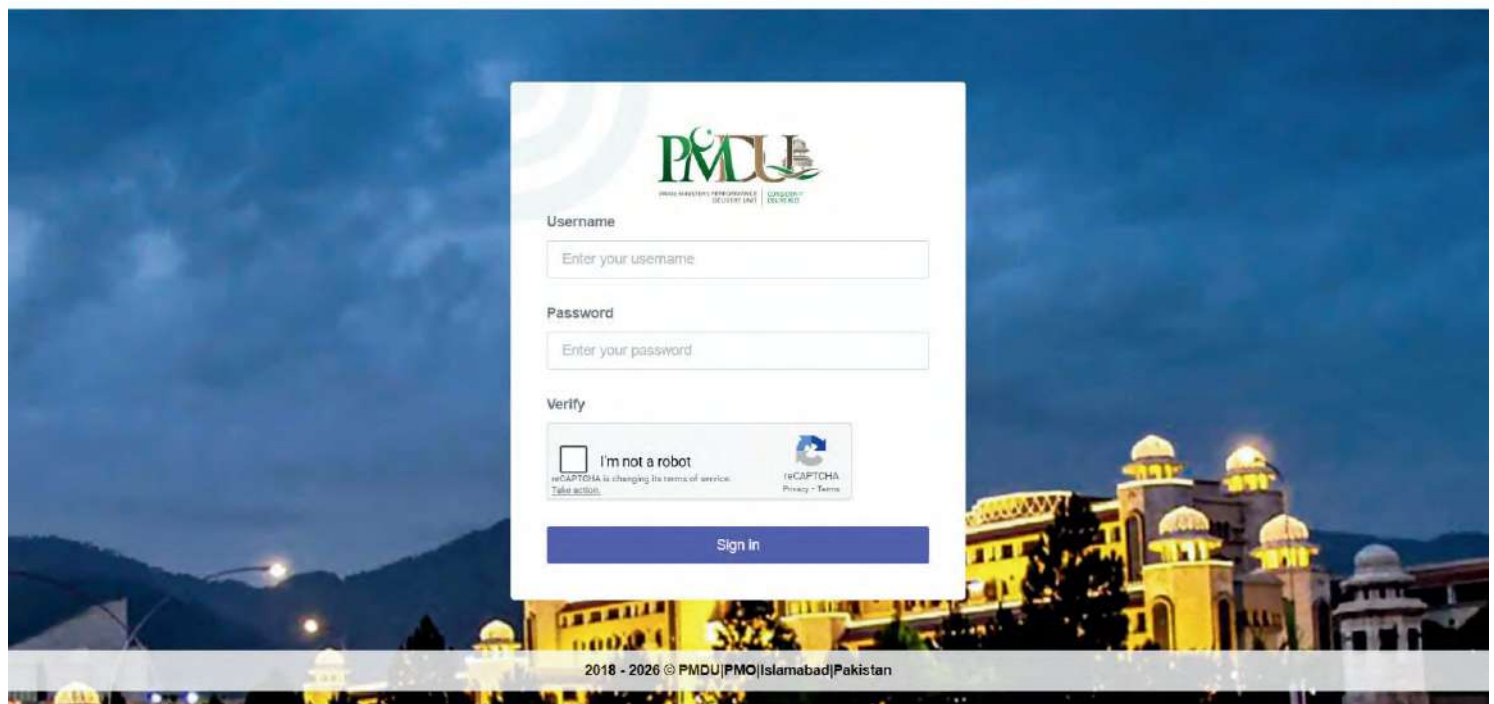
PMDU

PRIME MINISTER'S PERFORMANCE DELIVERY UNIT | CONSCIENTLY DELIVERED

Username

Enter your username

Password

Enter your password

Verify

I'm not a robot

reCAPTCHA is changing its terms of service. Take action.

reCAPTCHA
Privacy - Terms

Sign In

2018 - 2026 © PMDU|PMO|Islamabad|Pakistan